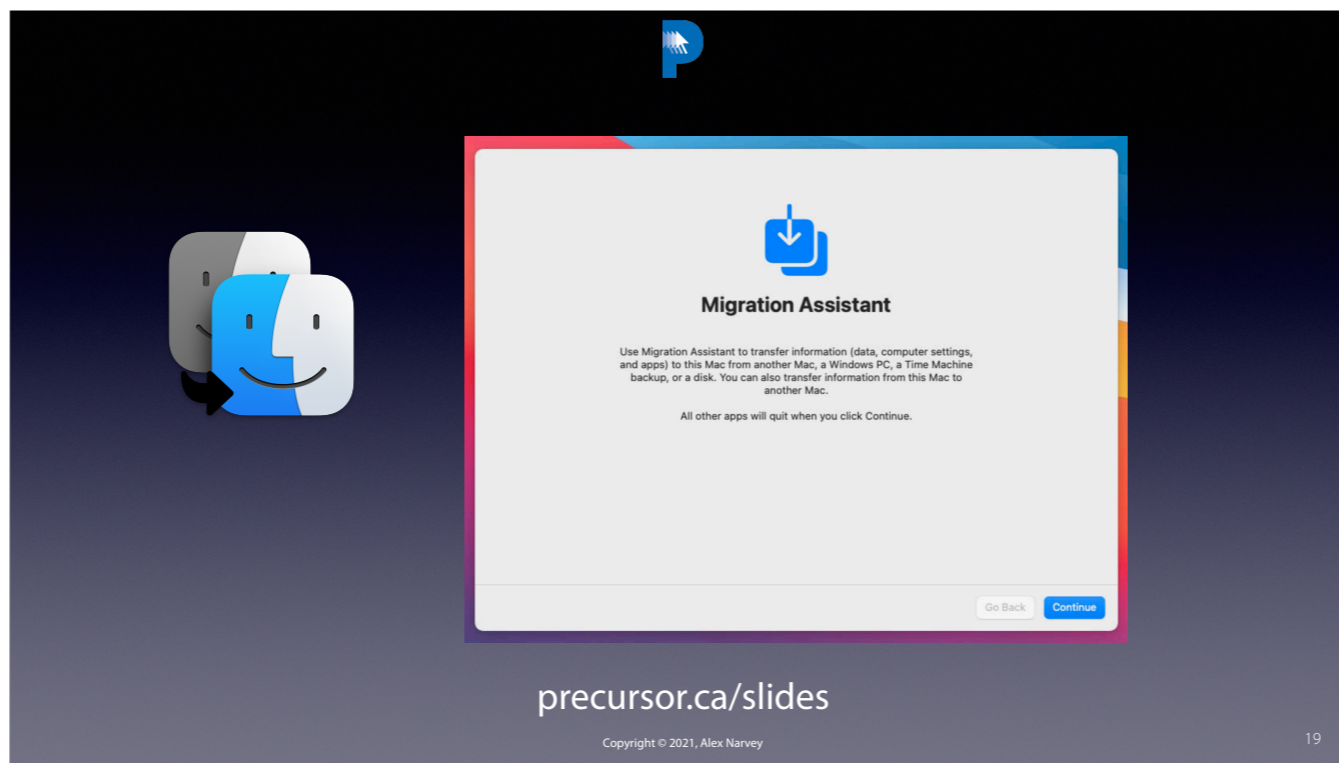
Migration Assistant

Use Migration Assistant to transfer information (data, computer settings, and apps) to this Mac from another Mac, a Windows PC, a Time Machine backup, or a disk. You can also transfer information from this Mac to another Mac.

All other apps will quit when you click Continue.

Go Back

Continue

precursor.ca/slides

Copyright © 2021, Alex Narvey

19